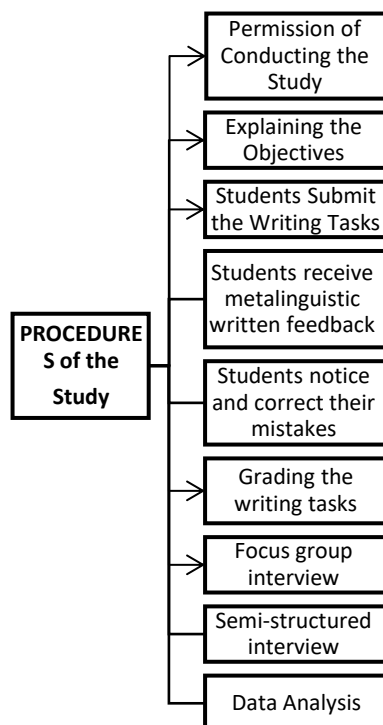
PROCEDURES of the Study

Permission of Conducting the Study

Explaining the Objectives

Students Submit the Writing Tasks

Students receive metalinguistic written feedback

Students notice and correct their mistakes

Grading the writing tasks

Focus group interview

Semi-structured interview

Data Analysis